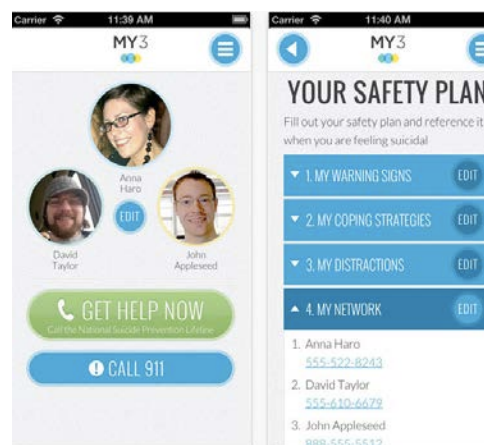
Carrier 11:39 AM

MY3

Anna Haro

EDIT

David Taylor

John Appleseed

GET HELP NOW

Call the National Suicide Prevention Lifeline

CALL 911

Carrier 11:40 AM

MY3

YOUR SAFETY PLAN

Fill out your safety plan and reference it when you are feeling suicidal

1. MY WARNING SIGNS EDIT

2. MY COPING STRATEGIES EDIT

3. MY DISTRACTIONS EDIT

4. MY NETWORK EDIT

1. Anna Haro
555-522-8243

2. David Taylor
555-610-6679

3. John Appleseed
888-555-5512